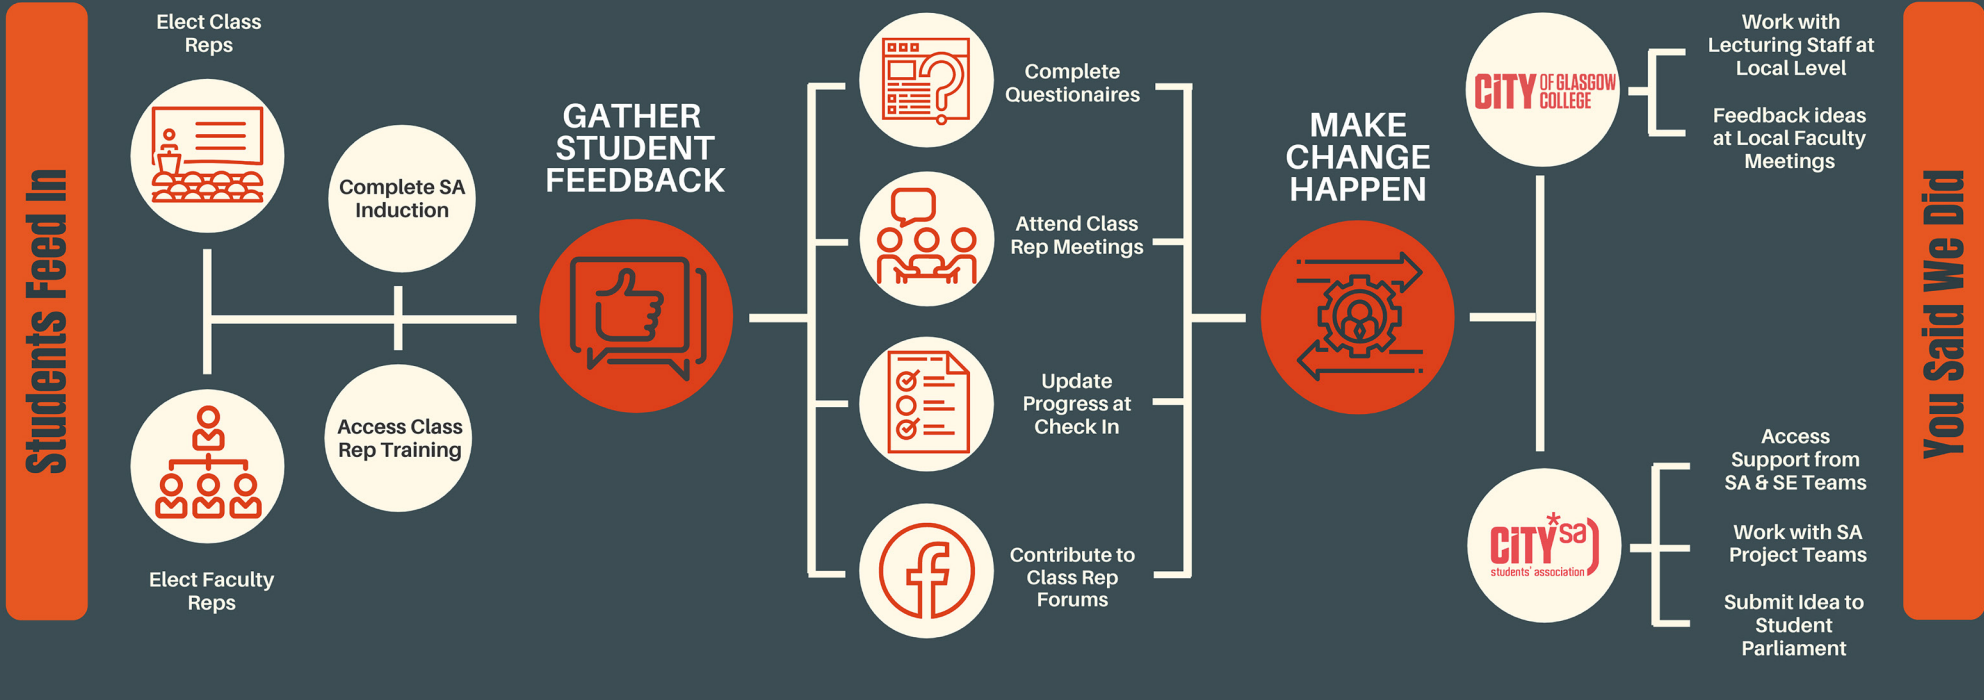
Students Feed In

Elect Class Reps

Complete SA Induction

Access Class Rep Training

Elect Faculty Reps

GATHER STUDENT FEEDBACK

Complete Questionaires

Attend Class Rep Meetings

Update Progress at Check In

Contribute to Class Rep Forums

MAKE CHANGE HAPPEN

CITY OF GLASGOW COLLEGE

Work with Lecturing Staff at Local Level

Feedback ideas at Local Faculty Meetings

CITY sa students' association

Access Support from SA & SE Teams

Work with SA Project Teams

Submit Idea to Student Parliament

You Said We Did